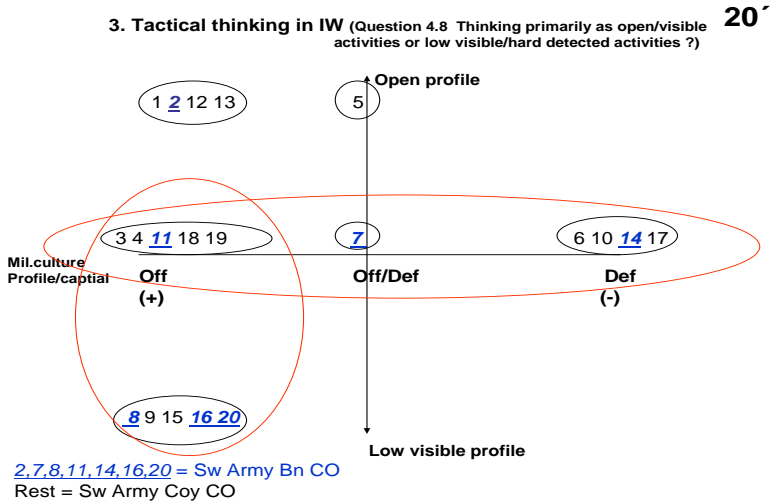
20´

3. Tactical thinking in IW (Question 4.8 Thinking primarily as open/visible activities or low visible/hard detected activities ?)

Open profile

1 2 12 13

5

3 4 11 18 19

7

6 10 14 17

Mil.culture Profile/captial

Off (+)

Off/Def

Def (-)

8 9 15 16 20

Low visible profile

2,7,8,11,14,16,20 = Sw Army Bn CO
Rest = Sw Army Coy CO